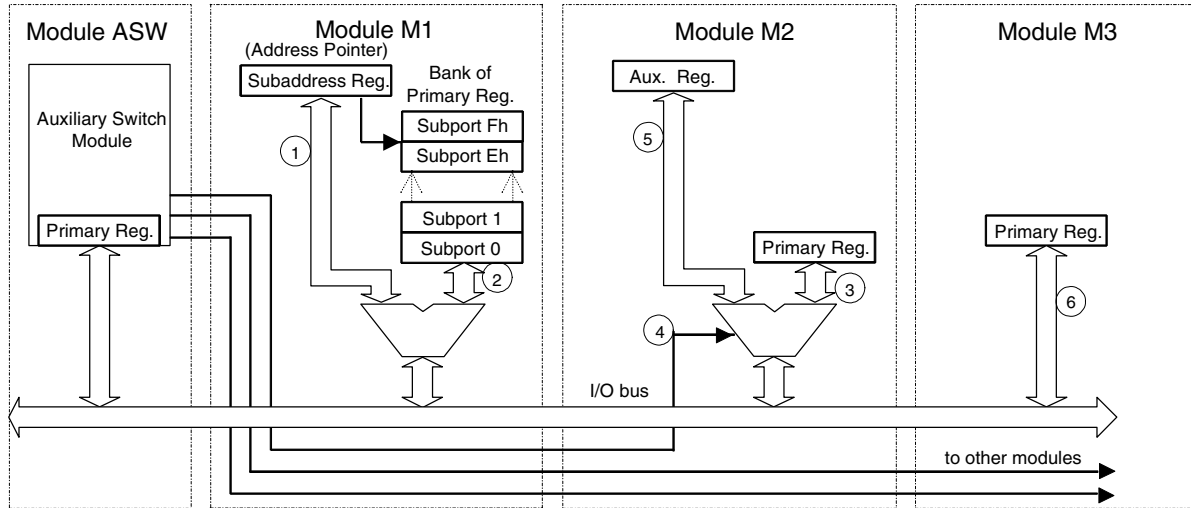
Module ASW

Auxiliary Switch Module

Primary Reg.

Module M1

(Address Pointer)

Subaddress Reg.

Bank of Primary Reg.

Subport Fh

Subport Eh

Subport 1

Subport 0

1

2

Module M2

Aux. Reg.

5

Primary Reg.

3

4

Module M3

Primary Reg.

6

I/O bus

to other modules